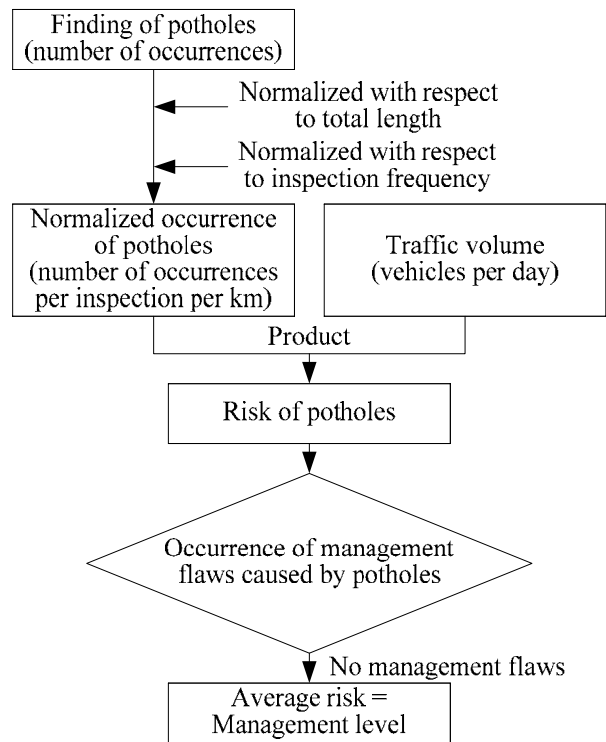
Finding of potholes (number of occurrences)

Normalized with respect to total length

Normalized with respect to inspection frequency

Normalized occurrence of potholes (number of occurrences per inspection per km)

Traffic volume (vehicles per day)

Product

Risk of potholes

Occurrence of management flaws caused by potholes

No management flaws

Average risk = Management level